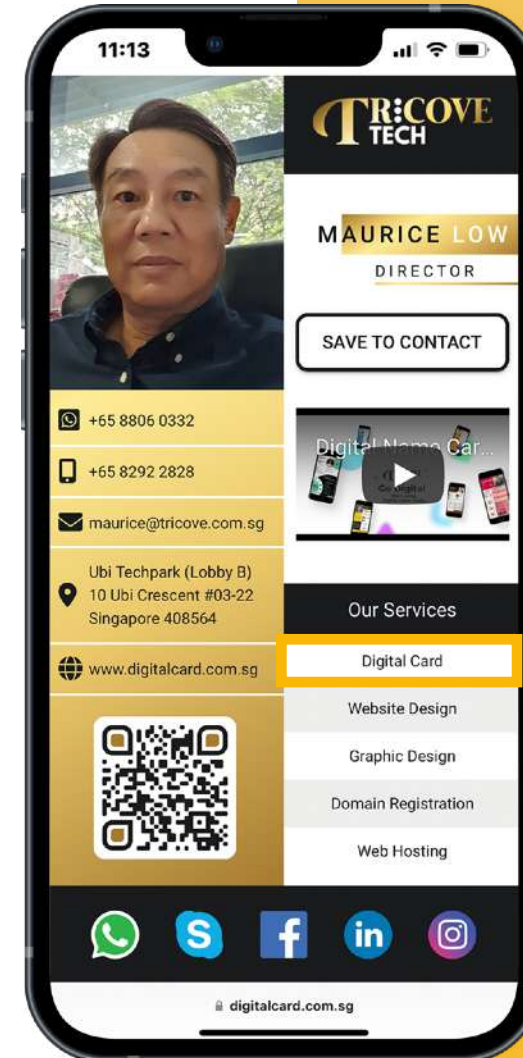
11:13

TRICOVE TECH

MAURICE LOW

DIRECTOR

SAVE TO CONTACT

Digital Name Car...

+65 8806 0332

+65 8292 2828

maurice@tricove.com.sg

Ubi Techpark (Lobby B)
10 Ubi Crescent #03-22
Singapore 408564

www.digitalcard.com.sg

Our Services

Digital Card

Website Design

Graphic Design

Domain Registration

Web Hosting

digitalcard.com.sg